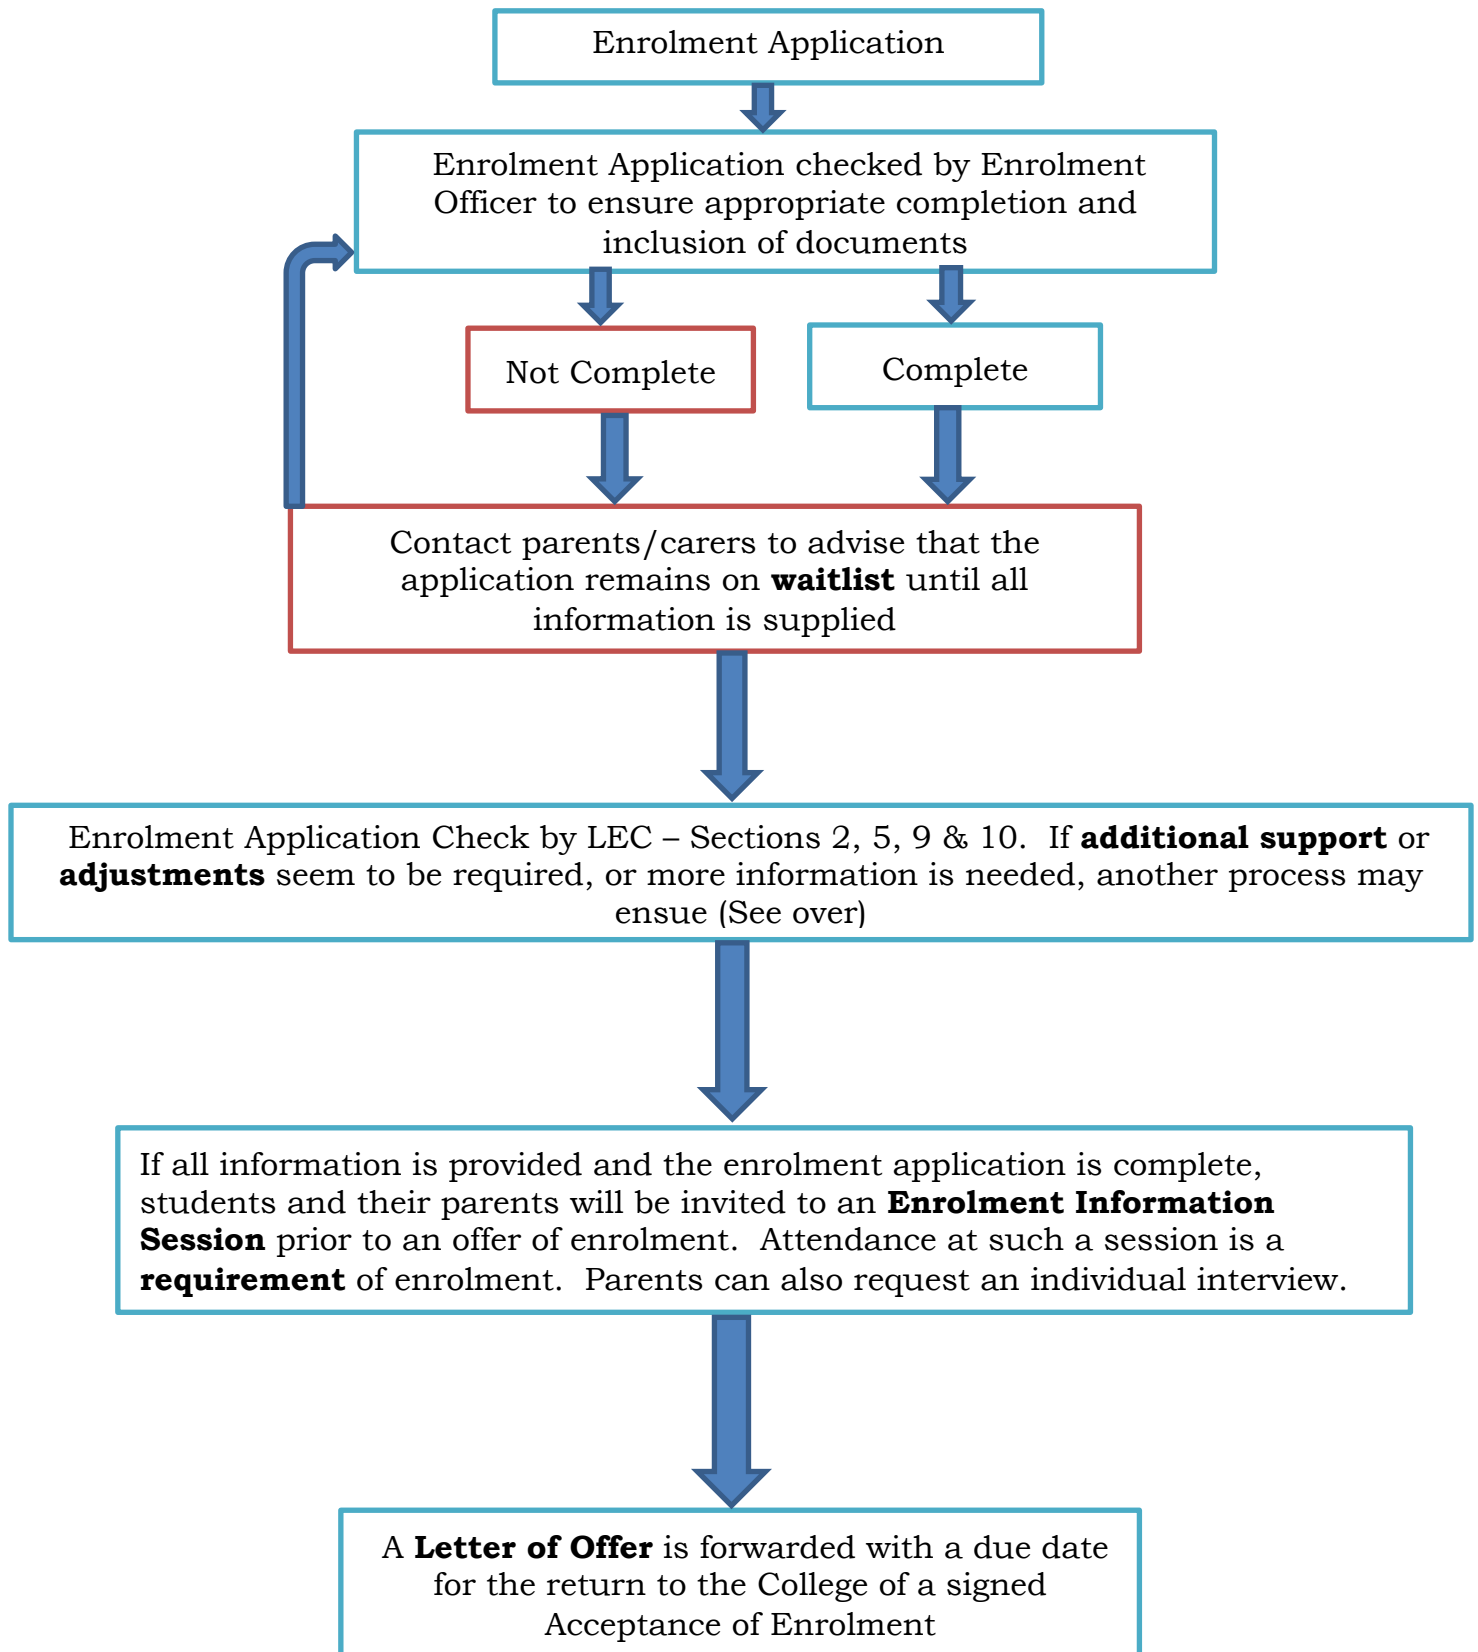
Enrolment Application

Enrolment Application checked by Enrolment Officer to ensure appropriate completion and inclusion of documents

Not Complete

Complete

Contact parents/carers to advise that the application remains on **waitlist** until all information is supplied

Enrolment Application Check by LEC – Sections 2, 5, 9 & 10. If **additional support** or **adjustments** seem to be required, or more information is needed, another process may ensue (See over)

If all information is provided and the enrolment application is complete, students and their parents will be invited to an **Enrolment Information Session** prior to an offer of enrolment. Attendance at such a session is a **requirement** of enrolment. Parents can also request an individual interview.

A **Letter of Offer** is forwarded with a due date for the return to the College of a signed Acceptance of Enrolment